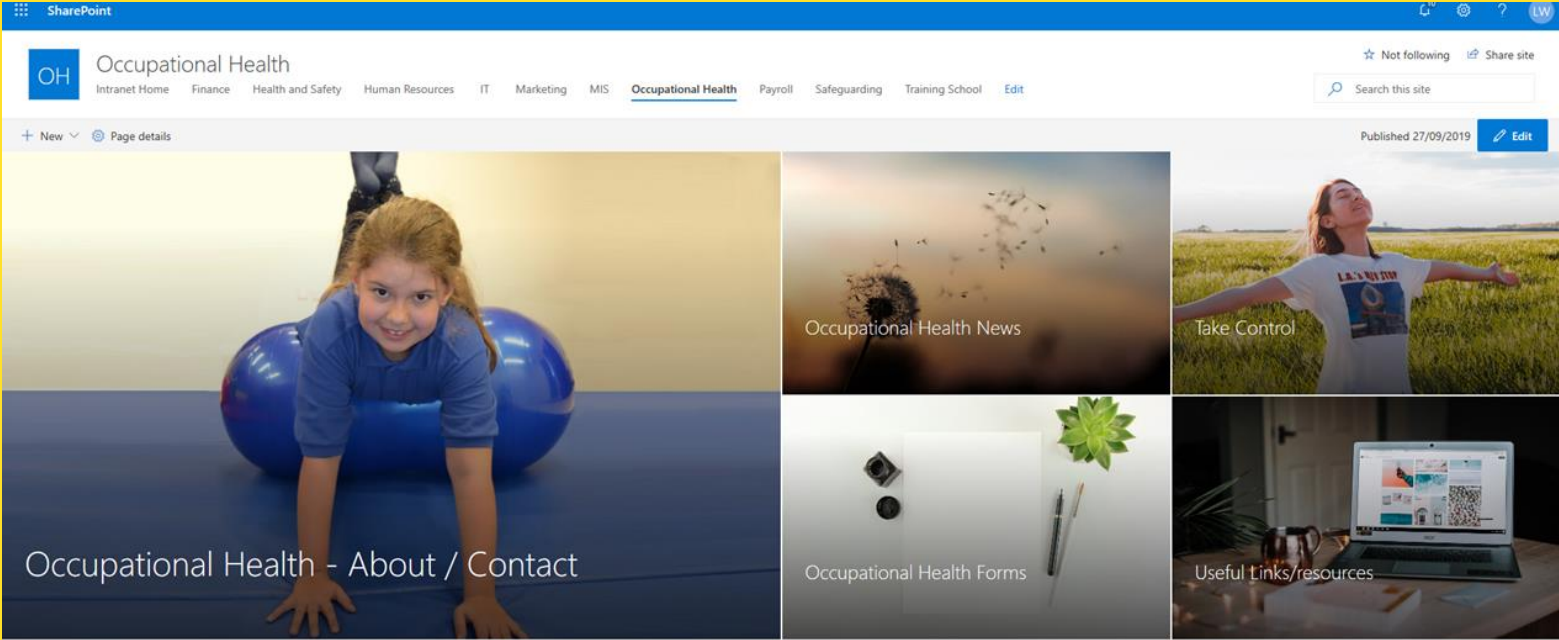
SharePoint

LW

OH

Occupational Health

Intranet Home Finance Health and Safety Human Resources IT Marketing MIS Occupational Health Payroll Safeguarding Training School Edit

Not following Share site

Search this site

+ New Page details

Published 27/09/2019 Edit

Occupational Health - About / Contact

Occupational Health News

Take Control

Occupational Health Forms

Useful Links/resources